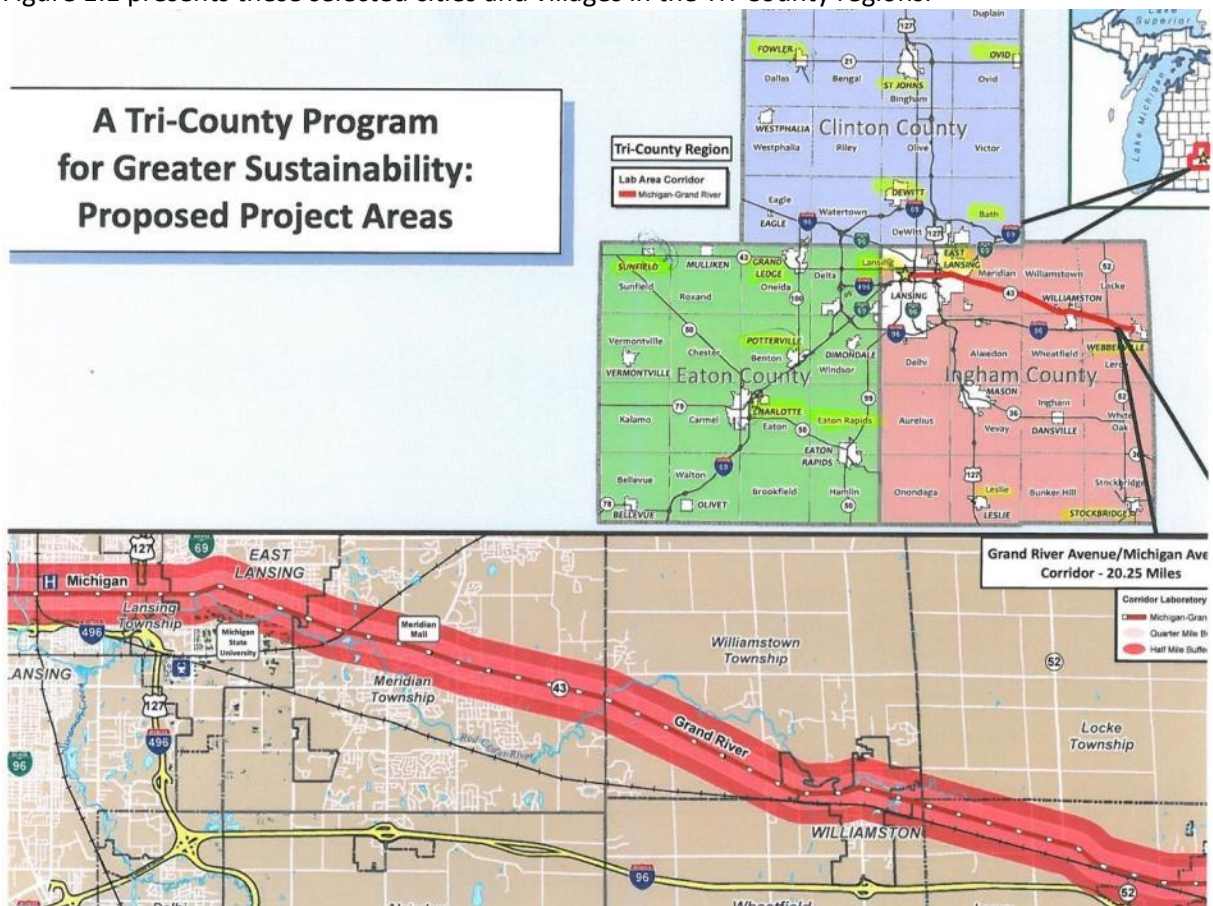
Figure 2.1 presents these selected cities and villages in the Tri-County region.

A Tri-County Program for Greater Sustainability: Proposed Project Areas

Tri-County Region
Lab Area Corridor
Michigan-Grand River

Lake Superior
Lake Michigan

Duplain
127
FOWLER
21
OVID
Dallas
Bengal
Ovid
ST JOHNS
Bingham
WESTPHALIA
Clinton County
Westphalia
Riley
Olive
Victor
DEWITT
Eagle
EAGLE
Watertown
DeWitt
127
Bath
69
96
69
SUNFIELD
MULLIKEN
43
GRAND LEDGE
Delta
Lansing
EAST LANSING
Meridian
Williamstown
52
Sunfield
Roxand
Oneida
496
LANSING
43
WILLIAMSTON
Locke
100
96
50
Vermontville
POTTERVILLE
96
Chester
Benton
DIMONDALE
Delhi
Alaiedon
Wheatfield
WEBBERVILLE
VERMONTVILLE
Eaton County
Windsor
Ingham County
Leroy
MASON
99
79
CHARLOTTE
Eaton Rapids
36
Ingham
Kalamo
Carmel
Eaton
50
Aurelius
Vevay
DANSVILLE
White Oak
EATON RAPIDS
127
Bellevue
Walton
69
Brookfield
Hamlin
Onondaga
Leslie
Bunker Hill
Stockbridge
78
BELLEVUE
OLIVET
50
LESLIE
STOCKBRIDGE

127
69
EAST LANSING
Michigan
Lansing Township
496
Michigan State University
Meridian Mall
LANSING
127
Meridian Township
43
Williamstown Township
52
496
96
Red Cedar River
Grand River
Locke Township
WILLIAMSTON
96
52
Wheatfield

Grand River Avenue/Michigan Ave Corridor - 20.25 Miles
Corridor Laboratory
Michigan-Gran
Quarter Mile B
Half Mile Buffe